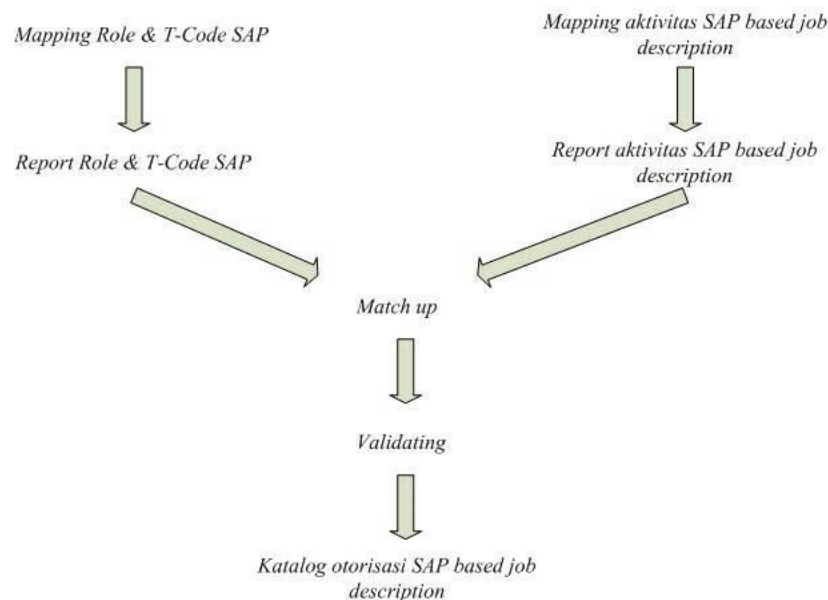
Mapping Role & T-Code SAP

Mapping aktivitas SAP based job description

Report Role & T-Code SAP

Report aktivitas SAP based job description

Match up

Validating

Katalog otorisasi SAP based job description